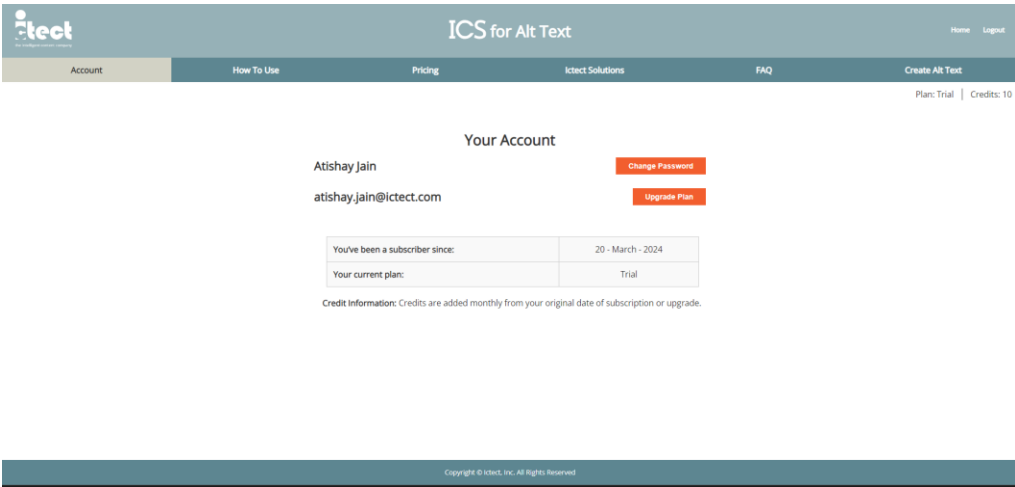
ictect
the intelligent content company

ICS for Alt Text

Home Logout

Account How To Use Pricing Ictect Solutions FAQ Create Alt Text

Plan: Trial | Credits: 10

Your Account

Atishay Jain

Change Password

atishay.jain@ictect.com

Upgrade Plan

| You've been a subscriber since: | 20 - March - 2024 |
|---|---|
| Your current plan: | Trial |

Credit Information: Credits are added monthly from your original date of subscription or upgrade.

Copyright © Ictect, Inc. All Rights Reserved